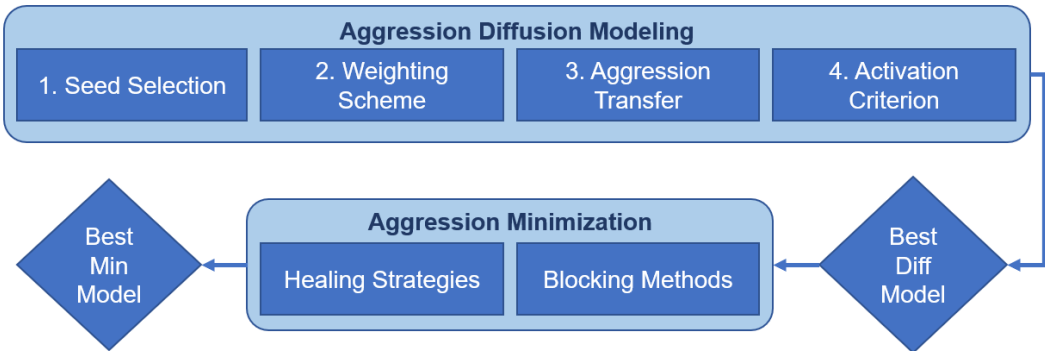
Aggression Diffusion Modeling

1. Seed Selection

2. Weighting Scheme

3. Aggression Transfer

4. Activation Criterion

Best Diff Model

Aggression Minimization

Healing Strategies

Blocking Methods

Best Min Model